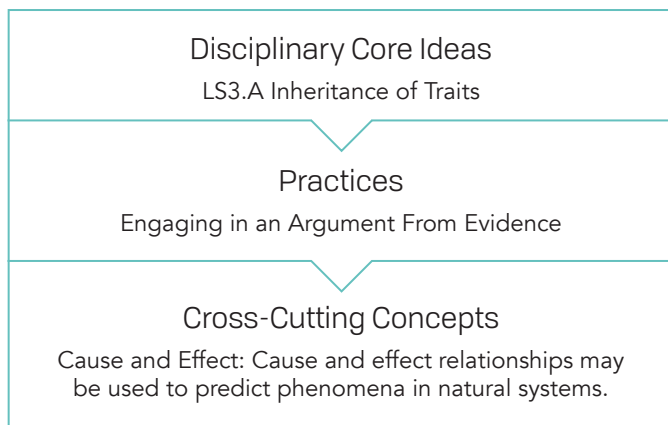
Disciplinary Core Ideas

LS3.A Inheritance of Traits

Practices

Engaging in an Argument From Evidence

Cross-Cutting Concepts

Cause and Effect: Cause and effect relationships may be used to predict phenomena in natural systems.